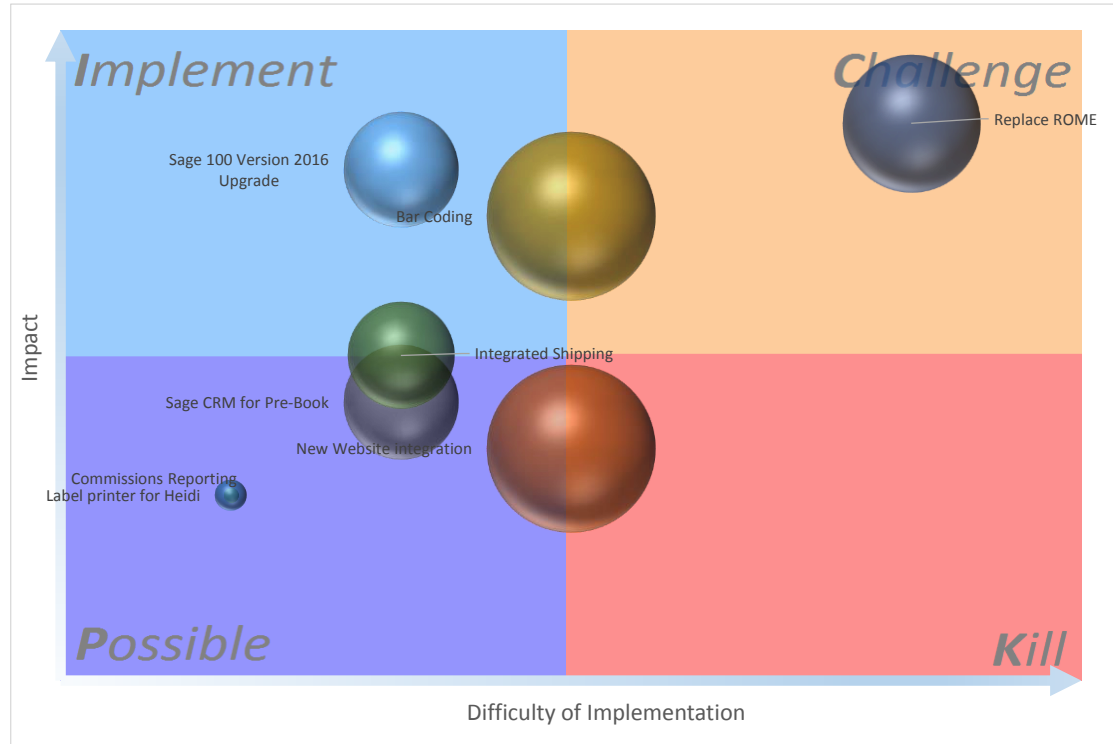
Implement

Challenge

Replace ROME

Sage 100 Version 2016 Upgrade

Bar Coding

Impact

Integrated Shipping

Sage CRM for Pre-Book

New Website integration

Commissions Reporting
Label printer for Heidi

Possible

Kill

Difficulty of Implementation